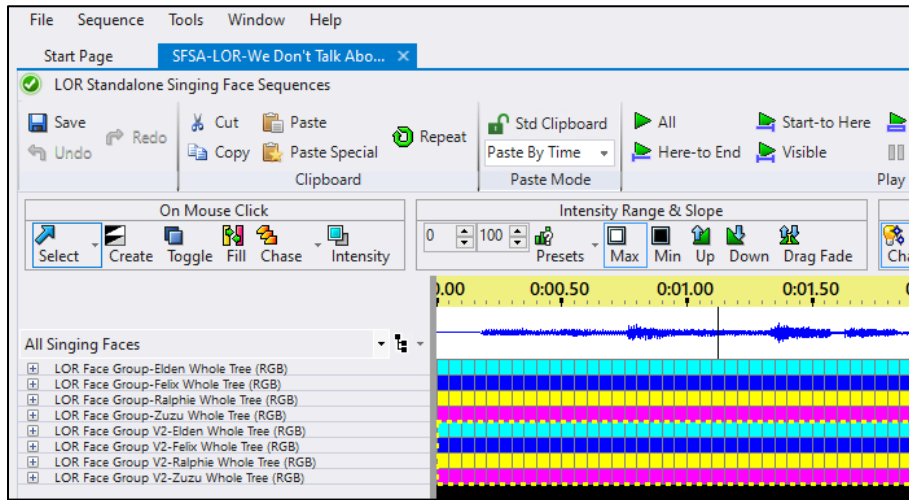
File Sequence Tools Window Help

Start Page SFSA-LOR-We Don't Talk Abo... ×

LOR Standalone Singing Face Sequences

Save Redo Undo

Cut Copy Paste Paste Special Repeat

Clipboard

Std Clipboard Paste By Time

Paste Mode

All Here-to End Start-to Here Visible

Play

On Mouse Click

Select Create Toggle Fill Chase Intensity

Intensity Range & Slope

0 100 Presets Max Min Up Down Drag Fade

Cha

.00 0:00.50 0:01.00 0:01.50 0

All Singing Faces

LOR Face Group-Elden Whole Tree (RGB)
LOR Face Group-Felix Whole Tree (RGB)
LOR Face Group-Ralphie Whole Tree (RGB)
LOR Face Group-Zuzu Whole Tree (RGB)
LOR Face Group V2-Elden Whole Tree (RGB)
LOR Face Group V2-Felix Whole Tree (RGB)
LOR Face Group V2-Ralphie Whole Tree (RGB)
LOR Face Group V2-Zuzu Whole Tree (RGB)